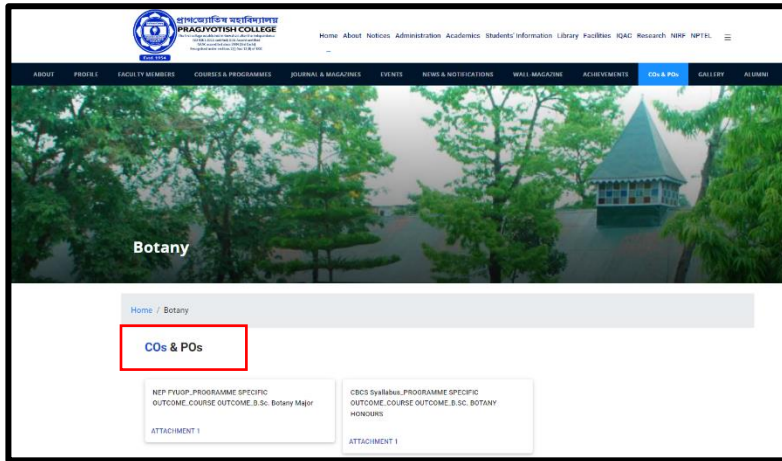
প্ৰাগজ্যোতিষ মহাবিদ্যালয়
PRAGJYOTISH COLLEGE
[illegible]
Estd. 1954

Home About Notices Administration Academics Students' Information Library Facilities IQAC Research NIRF NPTEL

ABOUT PROFILE FACULTY MEMBERS COURSES & PROGRAMMES JOURNAL & MAGAZINES EVENTS NEWS & NOTIFICATIONS WALL MAGAZINE ACHIEVEMENTS COs & POs GALLERY ALUMNI

Botany

Home / Botany

COs & POs

NEP FYUGP_PROGRAMME SPECIFIC OUTCOME_COURSE OUTCOME_B.Sc. Botany Major

ATTACHMENT 1

CBCS Syllabus_PROGRAMME SPECIFIC OUTCOME_COURSE OUTCOME_B.SC. BOTANY HONOURS

ATTACHMENT 1